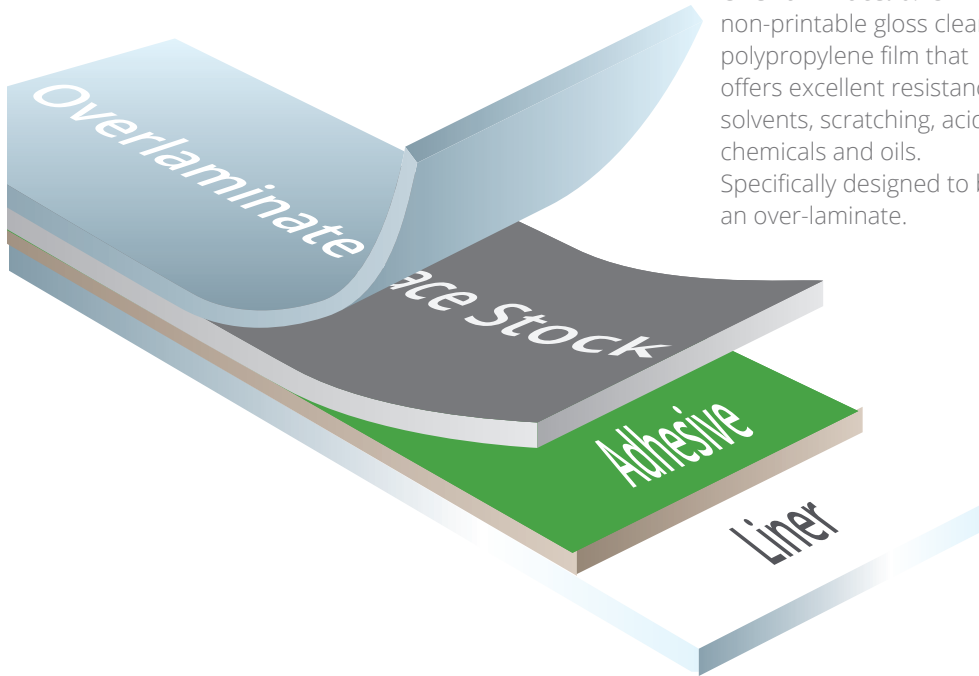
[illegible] non-printable gloss clea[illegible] polypropylene film that offers excellent resistan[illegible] solvents, scratching, aci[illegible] chemicals and oils. Specifically designed to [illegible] an over-laminate.

Overlaminate

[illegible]ace Stock

Adhesive

Liner